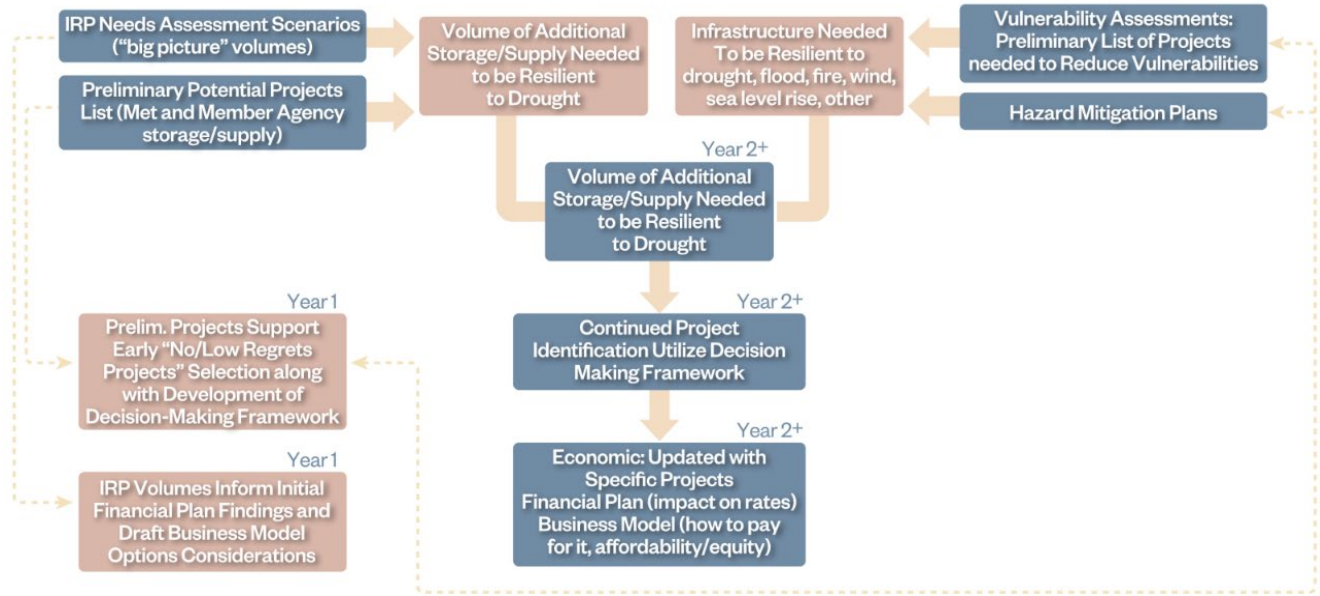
IRP Needs Assessment Scenarios ("big picture" volumes)

Preliminary Potential Projects List (Met and Member Agency storage/supply)

Volume of Additional Storage/Supply Needed to be Resilient to Drought

Infrastructure Needed To be Resilient to drought, flood, fire, wind, sea level rise, other

Vulnerability Assessments: Preliminary List of Projects needed to Reduce Vulnerabilities

Hazard Mitigation Plans

Year 2+

Volume of Additional Storage/Supply Needed to be Resilient to Drought

Year 1

Prelim. Projects Support Early "No/Low Regrets Projects" Selection along with Development of Decision-Making Framework

Year 2+

Continued Project Identification Utilize Decision Making Framework

Year 1

IRP Volumes Inform Initial Financial Plan Findings and Draft Business Model Options Considerations

Year 2+

Economic: Updated with Specific Projects Financial Plan (impact on rates) Business Model (how to pay for it, affordability/equity)